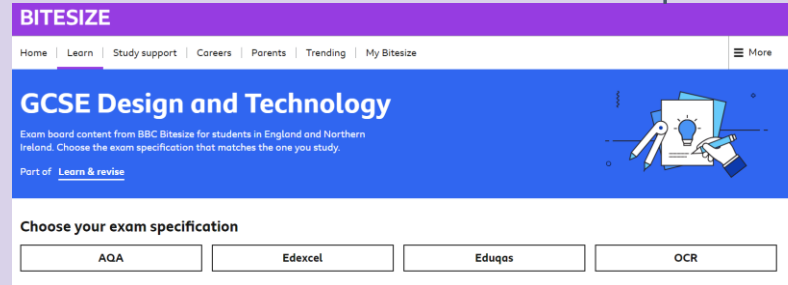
BITESIZE

Home | Learn | Study support | Careers | Parents | Trending | My Bitesize | More

GCSE Design and Technology

Exam board content from BBC Bitesize for students in England and Northern Ireland. Choose the exam specification that matches the one you study.

Part of Learn & revise

Choose your exam specification

AQA | Edexcel | Eduqas | OCR